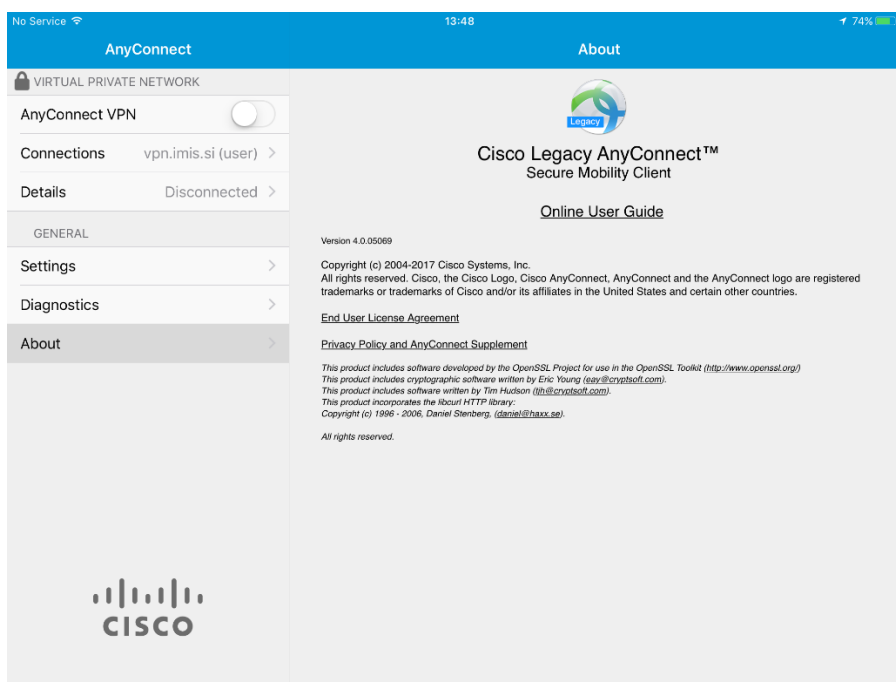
No Service

13:48

74%

AnyConnect

About

VIRTUAL PRIVATE NETWORK

AnyConnect VPN

Connections vpn.imis.si (user) >

Details Disconnected >

GENERAL

Settings >

Diagnostics >

About >

cisco

Legacy

Cisco Legacy AnyConnect™
Secure Mobility Client

Online User Guide

Version 4.0.05069

Copyright (c) 2004-2017 Cisco Systems, Inc.
All rights reserved. Cisco, the Cisco Logo, Cisco AnyConnect, AnyConnect and the AnyConnect logo are registered trademarks or trademarks of Cisco and/or its affiliates in the United States and certain other countries.

End User License Agreement

Privacy Policy and AnyConnect Supplement

This product includes software developed by the OpenSSL Project for use in the OpenSSL Toolkit (http://www.openssl.org/)
This product includes cryptographic software written by Eric Young (eay@cryptsoft.com).
This product includes software written by Tim Hudson (tjh@cryptsoft.com).
This product incorporates the libcurl HTTP library:
Copyright (c) 1996 - 2006, Daniel Stenberg, (daniel@haxx.se).

All rights reserved.